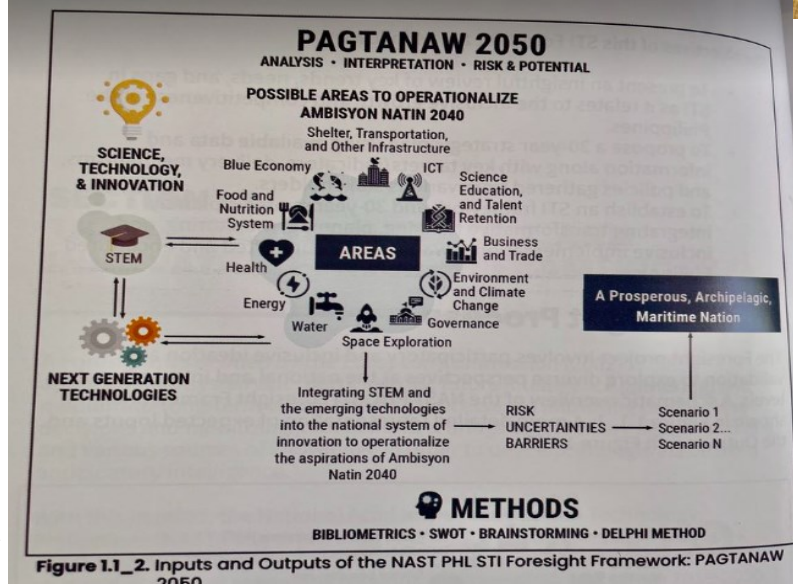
PAGTANAW 2050
ANALYSIS • INTERPRETATION • RISK & POTENTIAL

POSSIBLE AREAS TO OPERATIONALIZE AMBISYON NATIN 2040

SCIENCE, TECHNOLOGY, & INNOVATION

Shelter, Transportation, and Other Infrastructure

Blue Economy

ICT

Science Education, and Talent Retention

Food and Nutrition System

Business and Trade

STEM

Health

AREAS

Environment and Climate Change

Energy

Water

Governance

Space Exploration

A Prosperous, Archipelagic, Maritime Nation

NEXT GENERATION TECHNOLOGIES

Integrating STEM and the emerging technologies into the national system of innovation to operationalize the aspirations of Ambisyon Natin 2040

RISK
UNCERTAINTIES
BARRIERS

Scenario 1
Scenario 2...
Scenario N

METHODS
BIBLIOMETRICS • SWOT • BRAINSTORMING • DELPHI METHOD

Figure 1.1_2. Inputs and Outputs of the NAST PHL STI Foresight Framework: PAGTANAW 2050